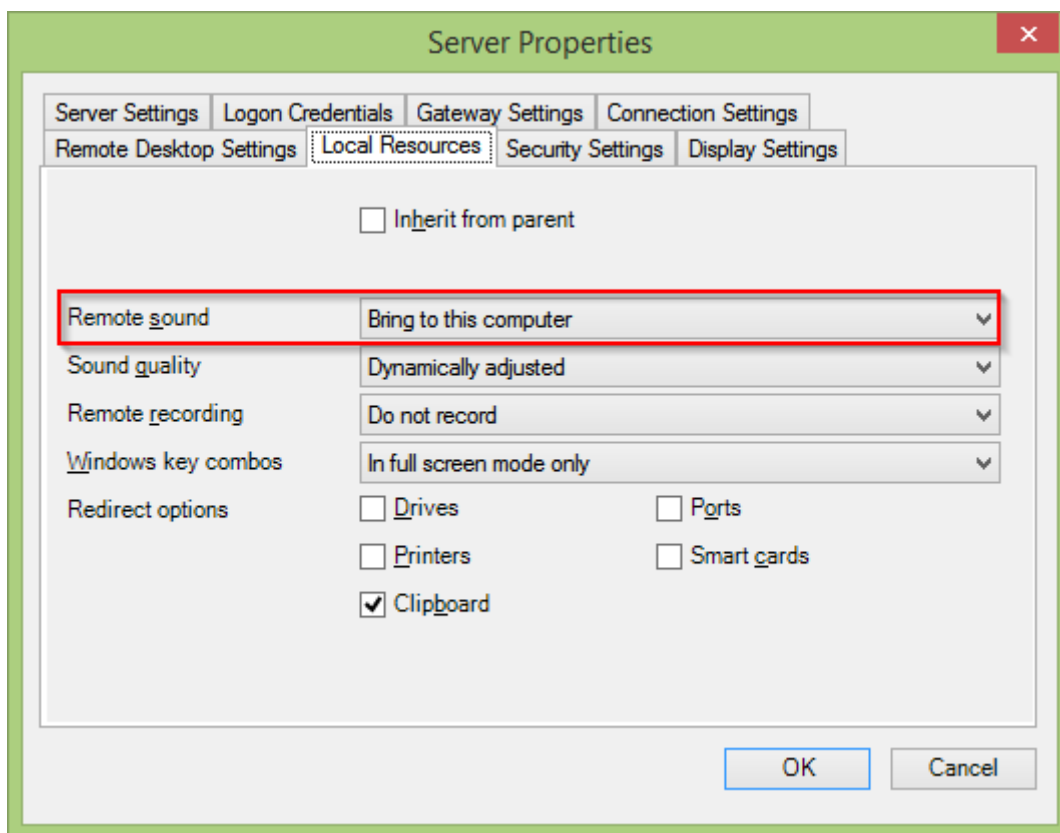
Server Properties

Server Settings | Logon Credentials | Gateway Settings | Connection Settings
Remote Desktop Settings | Local Resources | Security Settings | Display Settings

Inherit from parent

Remote sound | Bring to this computer
Sound quality | Dynamically adjusted
Remote recording | Do not record
Windows key combos | In full screen mode only
Redirect options | Drives | Ports
Printers | Smart cards
Clipboard

OK | Cancel